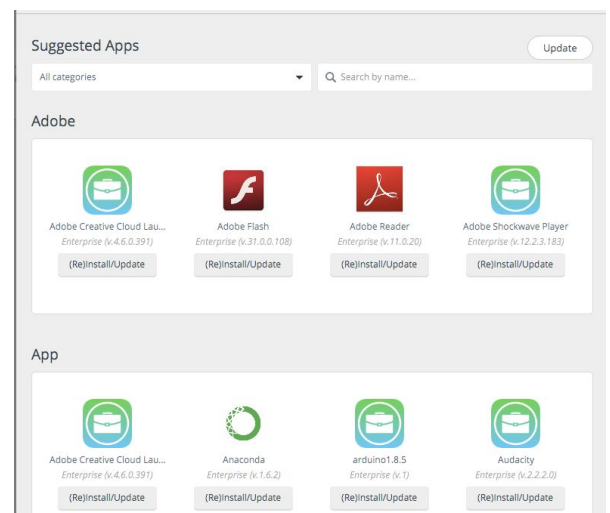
Suggested Apps

Update

All categories

Search by name...

Adobe

Adobe Creative Cloud Lau...
Enterprise (v.4.6.0.391)
(Re)Install/Update

Adobe Flash
Enterprise (v.31.0.0.108)
(Re)Install/Update

Adobe Reader
Enterprise (v.11.0.20)
(Re)Install/Update

Adobe Shockwave Player
Enterprise (v.12.2.3.183)
(Re)Install/Update

App

Adobe Creative Cloud Lau...
Enterprise (v.4.6.0.391)
(Re)Install/Update

Anaconda
Enterprise (v.1.6.2)
(Re)Install/Update

arduino1.8.5
Enterprise (v.1)
(Re)Install/Update

Audacity
Enterprise (v.2.2.2.0)
(Re)Install/Update